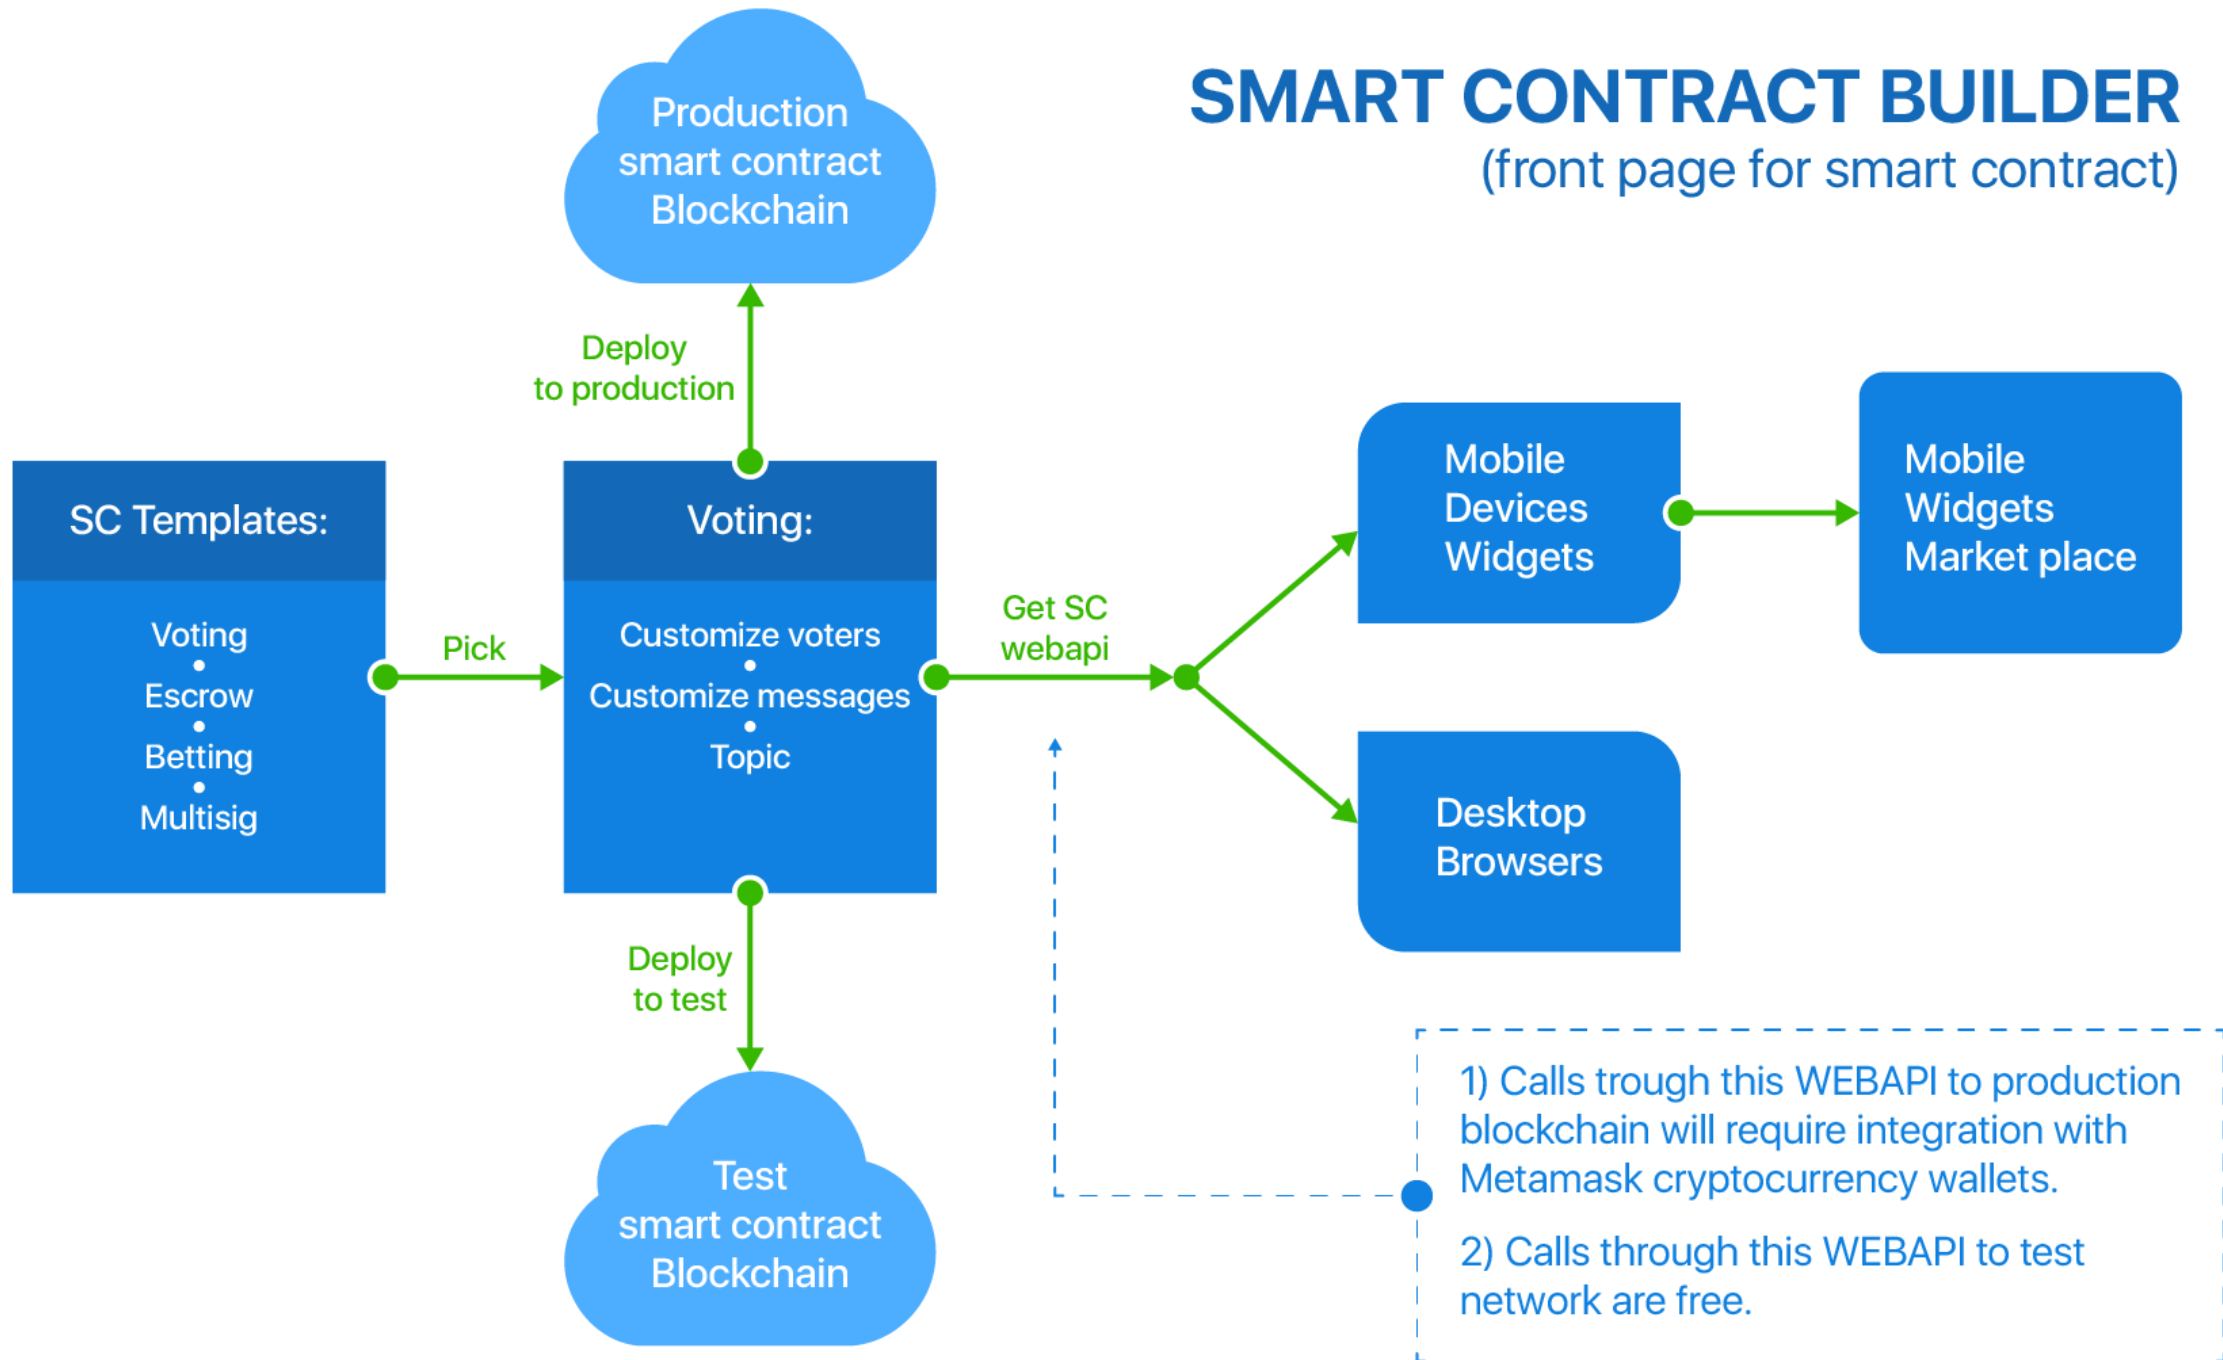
SMART CONTRACT BUILDER
(front page for smart contract)

Production smart contract Blockchain

Deploy to production

SC Templates:

Voting
•
Escrow
•
Betting
•
Multisig

Pick

Voting:

Customize voters
•
Customize messages
•
Topic

Get SC webapi

Mobile Devices Widgets

Mobile Widgets Market place

Desktop Browsers

Deploy to test

Test smart contract Blockchain

1) Calls trough this WEBAPI to production blockchain will require integration with Metamask cryptocurrency wallets.

2) Calls through this WEBAPI to test network are free.